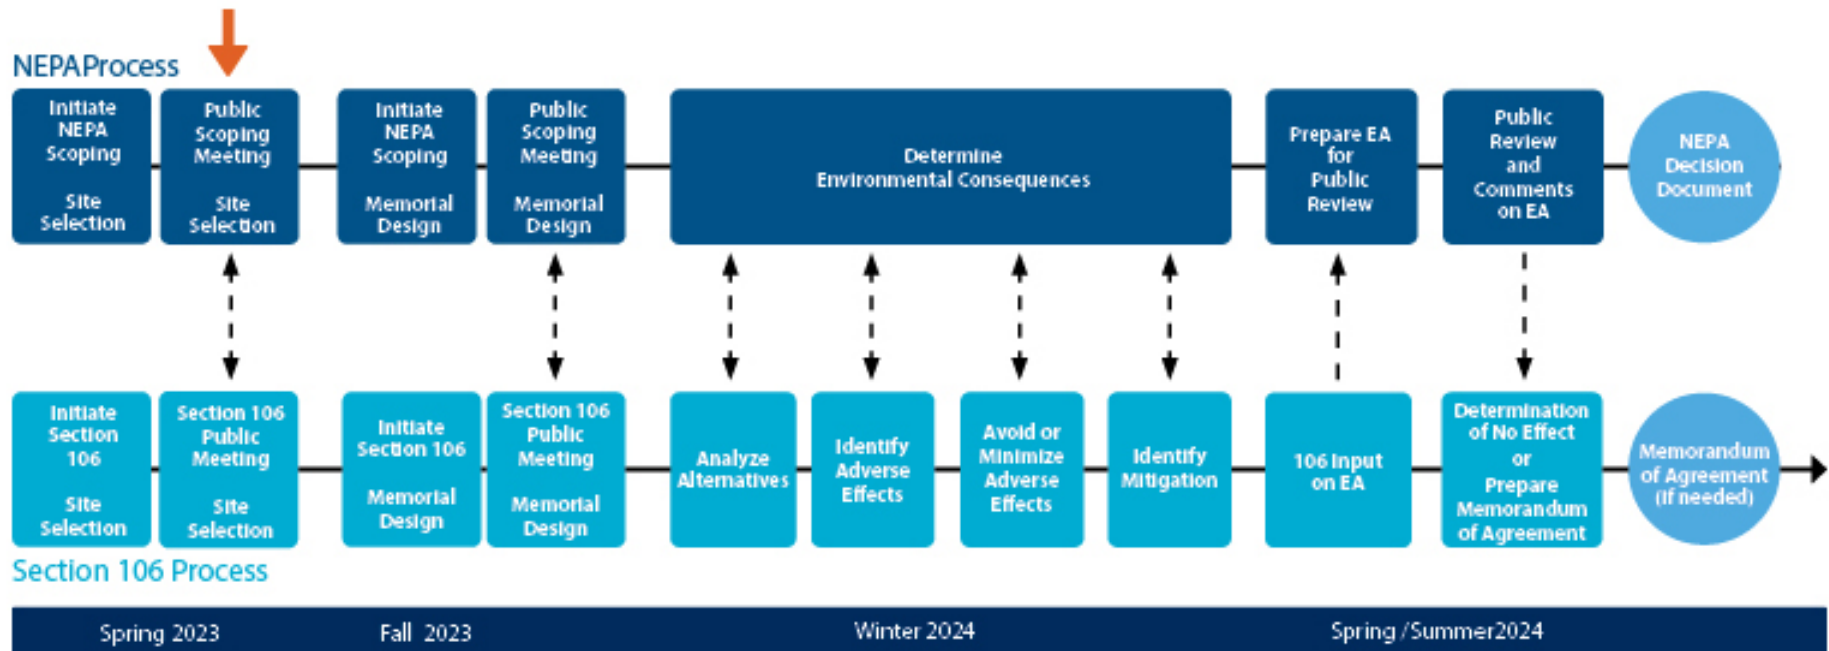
NEPAProcess

Initiate NEPA Scoping

Site Selection

Public Scoping Meeting

Site Selection

Initiate NEPA Scoping

Memorial Design

Public Scoping Meeting

Memorial Design

Determine Environmental Consequences

Prepare EA for Public Review

Public Review and Comments on EA

NEPA Decision Document

Initiate Section 106

Site Selection

Section 106 Public Meeting

Site Selection

Initiate Section 106

Memorial Design

Section 106 Public Meeting

Memorial Design

Analyze Alternatives

Identify Adverse Effects

Avoid or Minimize Adverse Effects

Identify Mitigation

106 Input on EA

Determination of No Effect or Prepare Memorandum of Agreement

Memorandum of Agreement (if needed)

Section 106 Process

Spring 2023

Fall 2023

Winter 2024

Spring /Summer2024